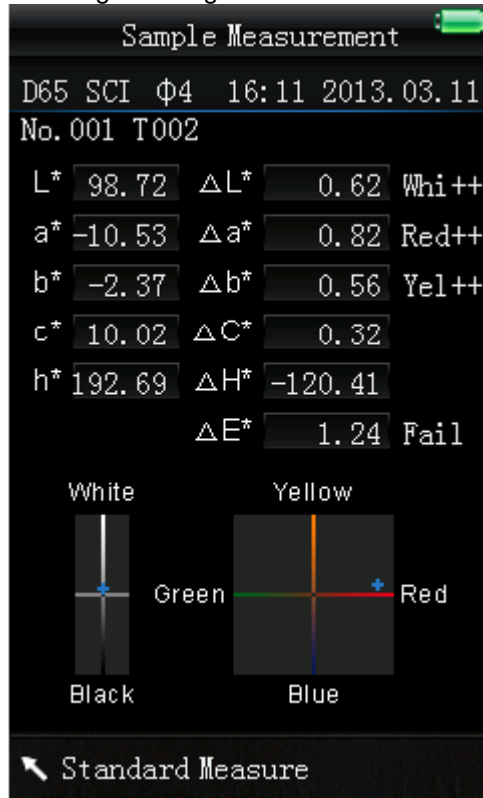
Sample Measurement

D65 SCI Φ4 16:11 2013.03.11

No.001 T002

| | | | | |
|---|---|---|---|---|
| L* | 98.72 | ΔL* | 0.62 | Whi++ |
| a* | -10.53 | Δa* | 0.82 | Red++ |
| b* | -2.37 | Δb* | 0.56 | Yel++ |
| c* | 10.02 | ΔC* | 0.32 | |
| h* | 192.69 | ΔH* | -120.41 | |
| | | ΔE* | 1.24 | Fail |

White

Black

Yellow

Green

Red

Blue

Standard Measure